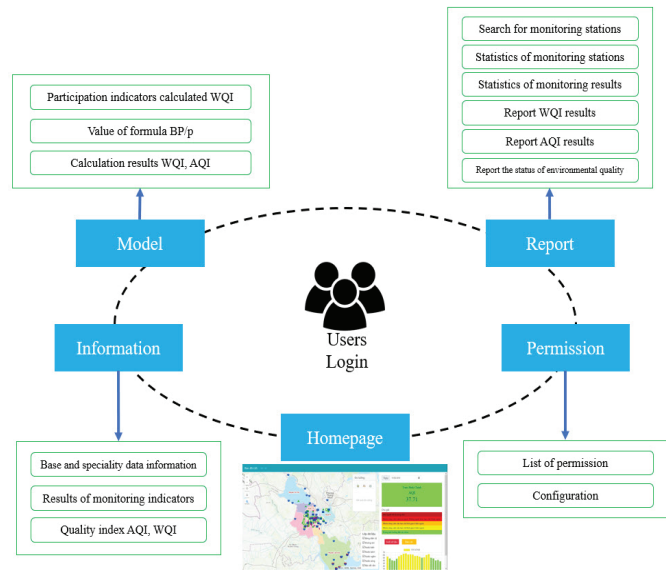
Participation indicators calculated WQI

Value of formula BP/p

Calculation results WQI, AQI

Model

Search for monitoring stations

Statistics of monitoring stations

Statistics of monitoring results

Report WQI results

Report AQI results

Report the status of environmental quality

Report

Users
Login

Information

Permission

Homepage

Base and speciality data information

Results of monitoring indicators

Quality index AQI, WQI

List of permission

Configuration